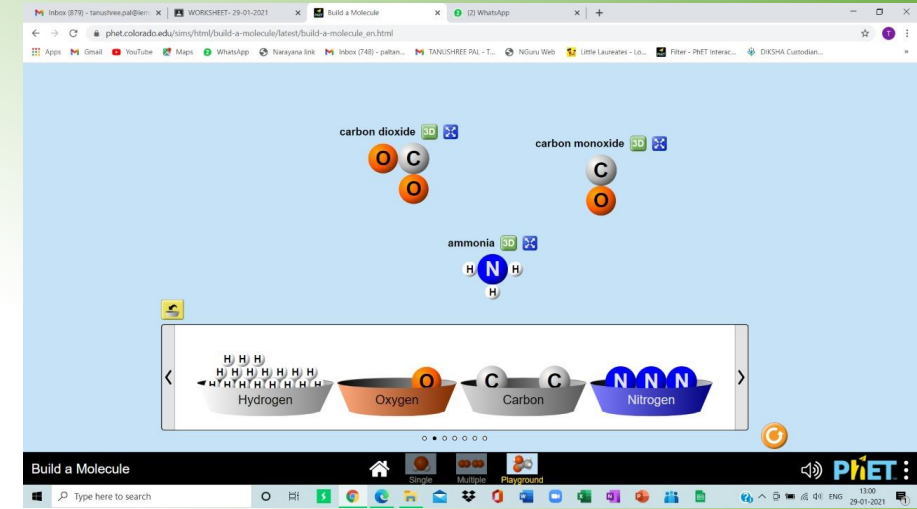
Inbox (879) - tanushree.pal@lern × WORKSHEET- 29-01-2021 × Build a Molecule × (2) WhatsApp × +

phet.colorado.edu/sims/html/build-a-molecule/latest/build-a-molecule_en.html

Apps Gmail YouTube Maps WhatsApp Narayana link Inbox (748) - paltan... TANUSHREE PAL - T... NGuru Web Little Laureates - Lo... Filter - PhET Interac... DIKSHA Custodian... »

carbon dioxide 3D
O C
O

carbon monoxide 3D
C
O

ammonia 3D
H N H
H

H H H
H H H H H H H
H H H H H H H H
Hydrogen

O
Oxygen

C C
Carbon

N N N
Nitrogen

Build a Molecule
Single Multiple Playground
PhET

Type here to search
ENG 13:00 29-01-2021